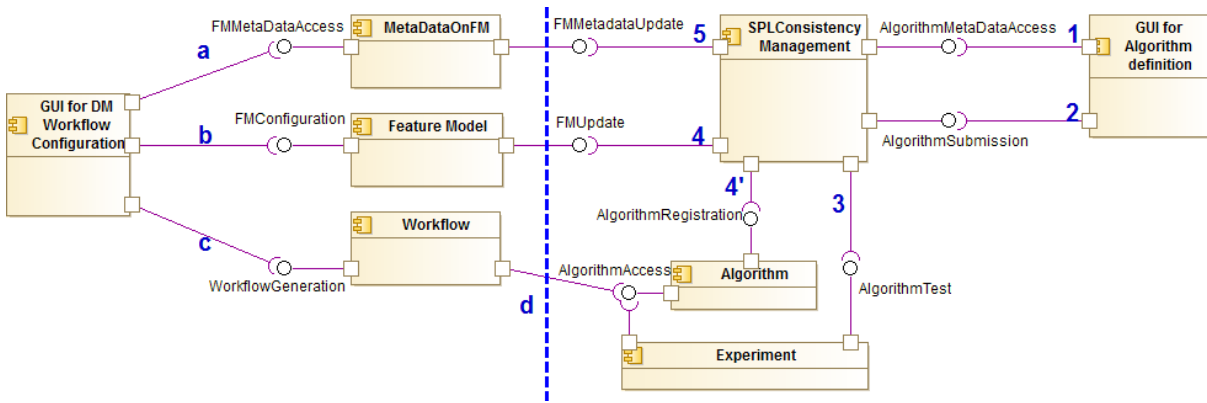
FMMetaDataAccess

MetaDataOnFM

FMMetadataUpdate

5

SPLConsistency Management

AlgorithmMetaDataAccess

1

GUI for Algorithm definition

a

GUI for DM Workflow Configuration

b

FMConfiguration

Feature Model

FMUpdate

4

AlgorithmSubmission

2

4'

3

AlgorithmRegistration

c

Workflow

WorkflowGeneration

AlgorithmAccess

Algorithm

AlgorithmTest

d

Experiment